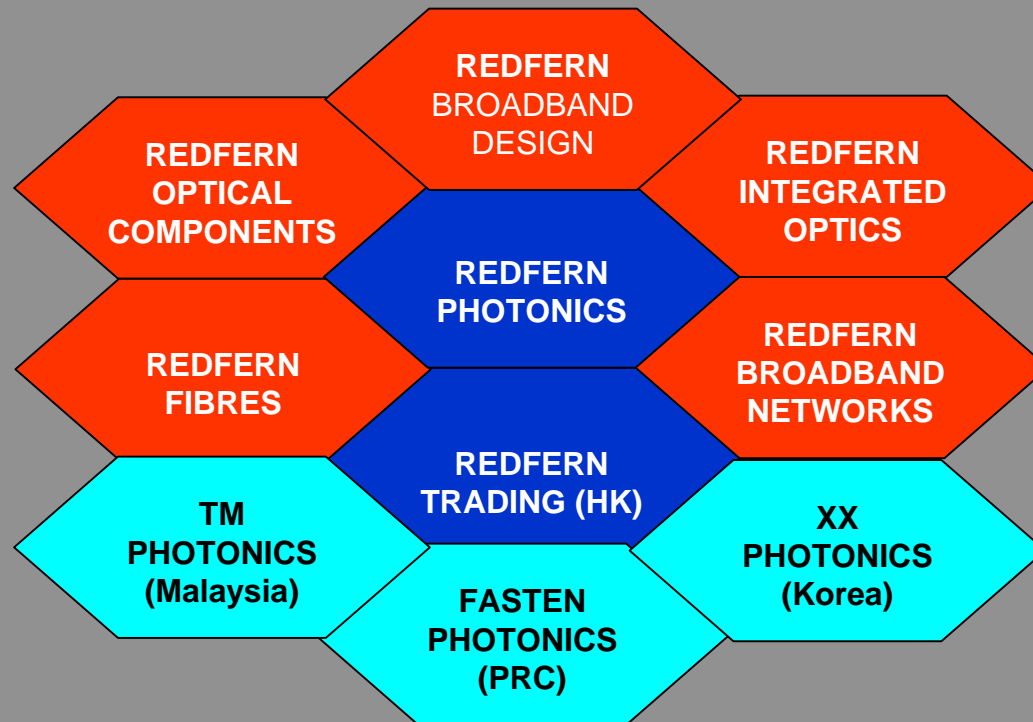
REDFERN
BROADBAND
DESIGN

REDFERN
OPTICAL
COMPONENTS

REDFERN
INTEGRATED
OPTICS

REDFERN
PHOTONICS

REDFERN
FIBRES

REDFERN
BROADBAND
NETWORKS

REDFERN
TRADING (HK)

TM
PHOTONICS
(Malaysia)

XX
PHOTONICS
(Korea)

FASTEN
PHOTONICS
(PRC)